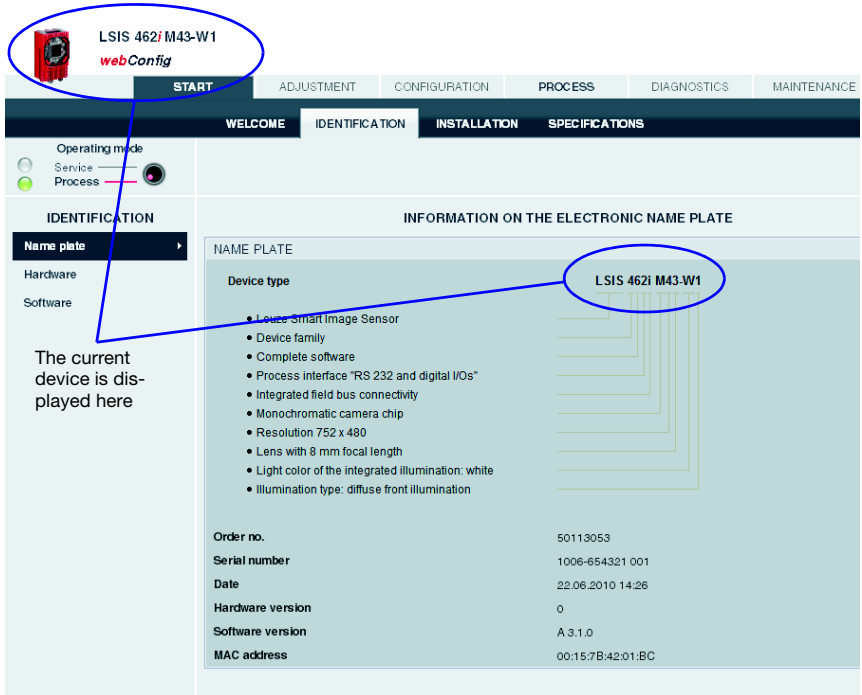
LSIS 462i M43-W1
webConfig

START
ADJUSTMENT
CONFIGURATION
PROCESS
DIAGNOSTICS
MAINTENANCE

WELCOME
IDENTIFICATION
INSTALLATION
SPECIFICATIONS

Operating mode
Service
Process

IDENTIFICATION
Name plate
Hardware
Software

The current device is displayed here

INFORMATION ON THE ELECTRONIC NAME PLATE

NAME PLATE

Device type

LSIS 462i M43-W1

• Leuze Smart Image Sensor
• Device family
• Complete software
• Process interface "RS 232 and digital I/Os"
• Integrated field bus connectivity
• Monochromatic camera chip
• Resolution 752 x 480
• Lens with 8 mm focal length
• Light color of the integrated illumination: white
• Illumination type: diffuse front illumination

| | |
|---|---|
| Order no. | 50113053 |
| Serial number | 1006-654321 001 |
| Date | 22.06.2010 14:26 |
| Hardware version | 0 |
| Software version | A 3.1.0 |
| MAC address | 00:15:7B:42:01:BC |